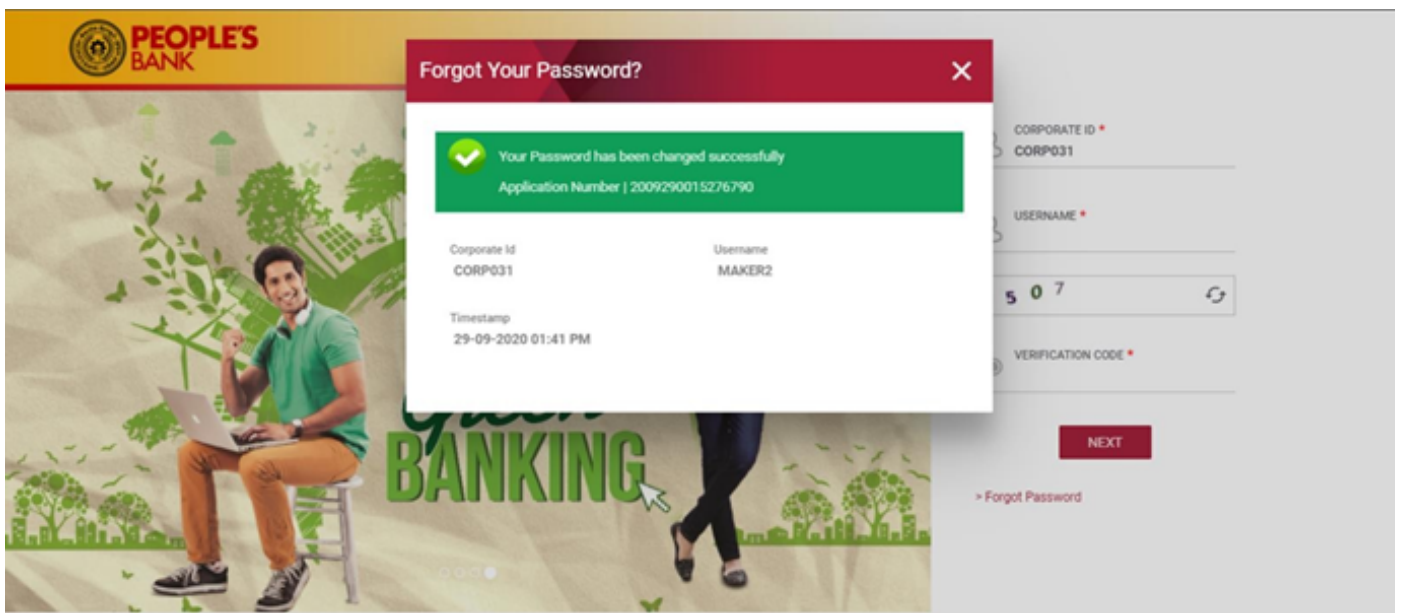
PEOPLE'S BANK

Forgot Your Password?

×

Your Password has been changed successfully

Application Number | 2009290015276790

Corporate Id
CORP031

Username
MAKER2

Timestamp
29-09-2020 01:41 PM

Green BANKING

CORPORATE ID *
CORP031

USERNAME *

5 0 7

VERIFICATION CODE *

NEXT

> Forgot Password